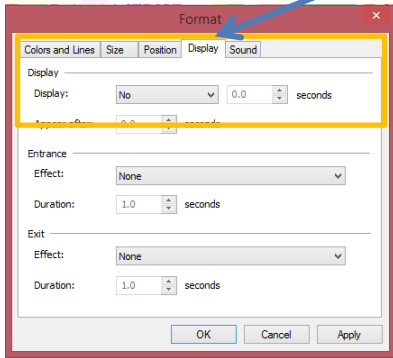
Format

Colors and Lines | Size | Position | Display | Sound

Display

Display: No 0.0 seconds

Appear after: 0.0 seconds

Entrance

Effect: None

Duration: 1.0 seconds

Exit

Effect: None

Duration: 1.0 seconds

OK | Cancel | Apply